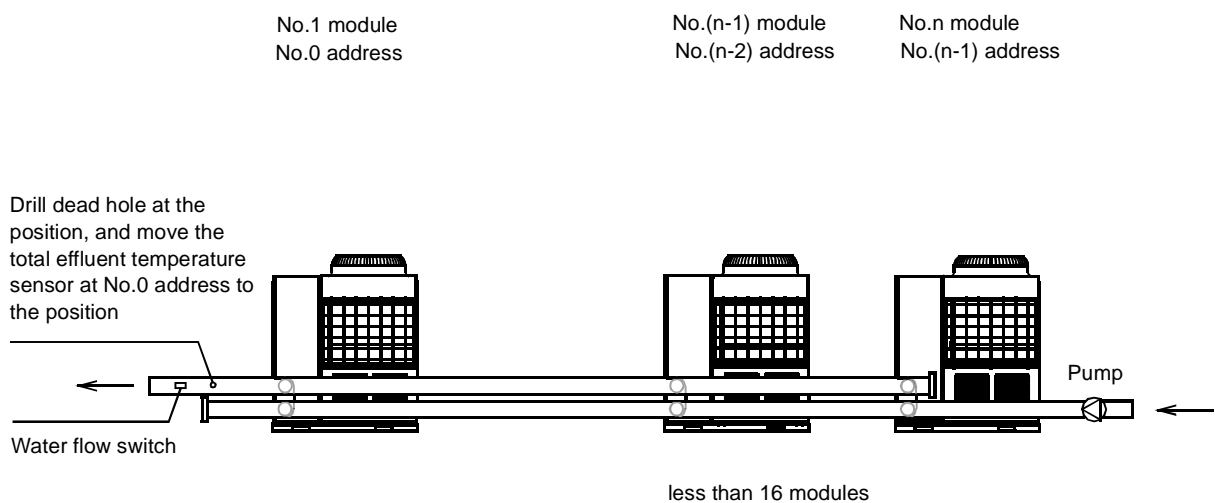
No.1 module
No.0 address

No.(n-1) module
No.(n-2) address

No.n module
No.(n-1) address

Drill dead hole at the position, and move the total effluent temperature sensor at No.0 address to the position

Pump

Water flow switch

less than 16 modules